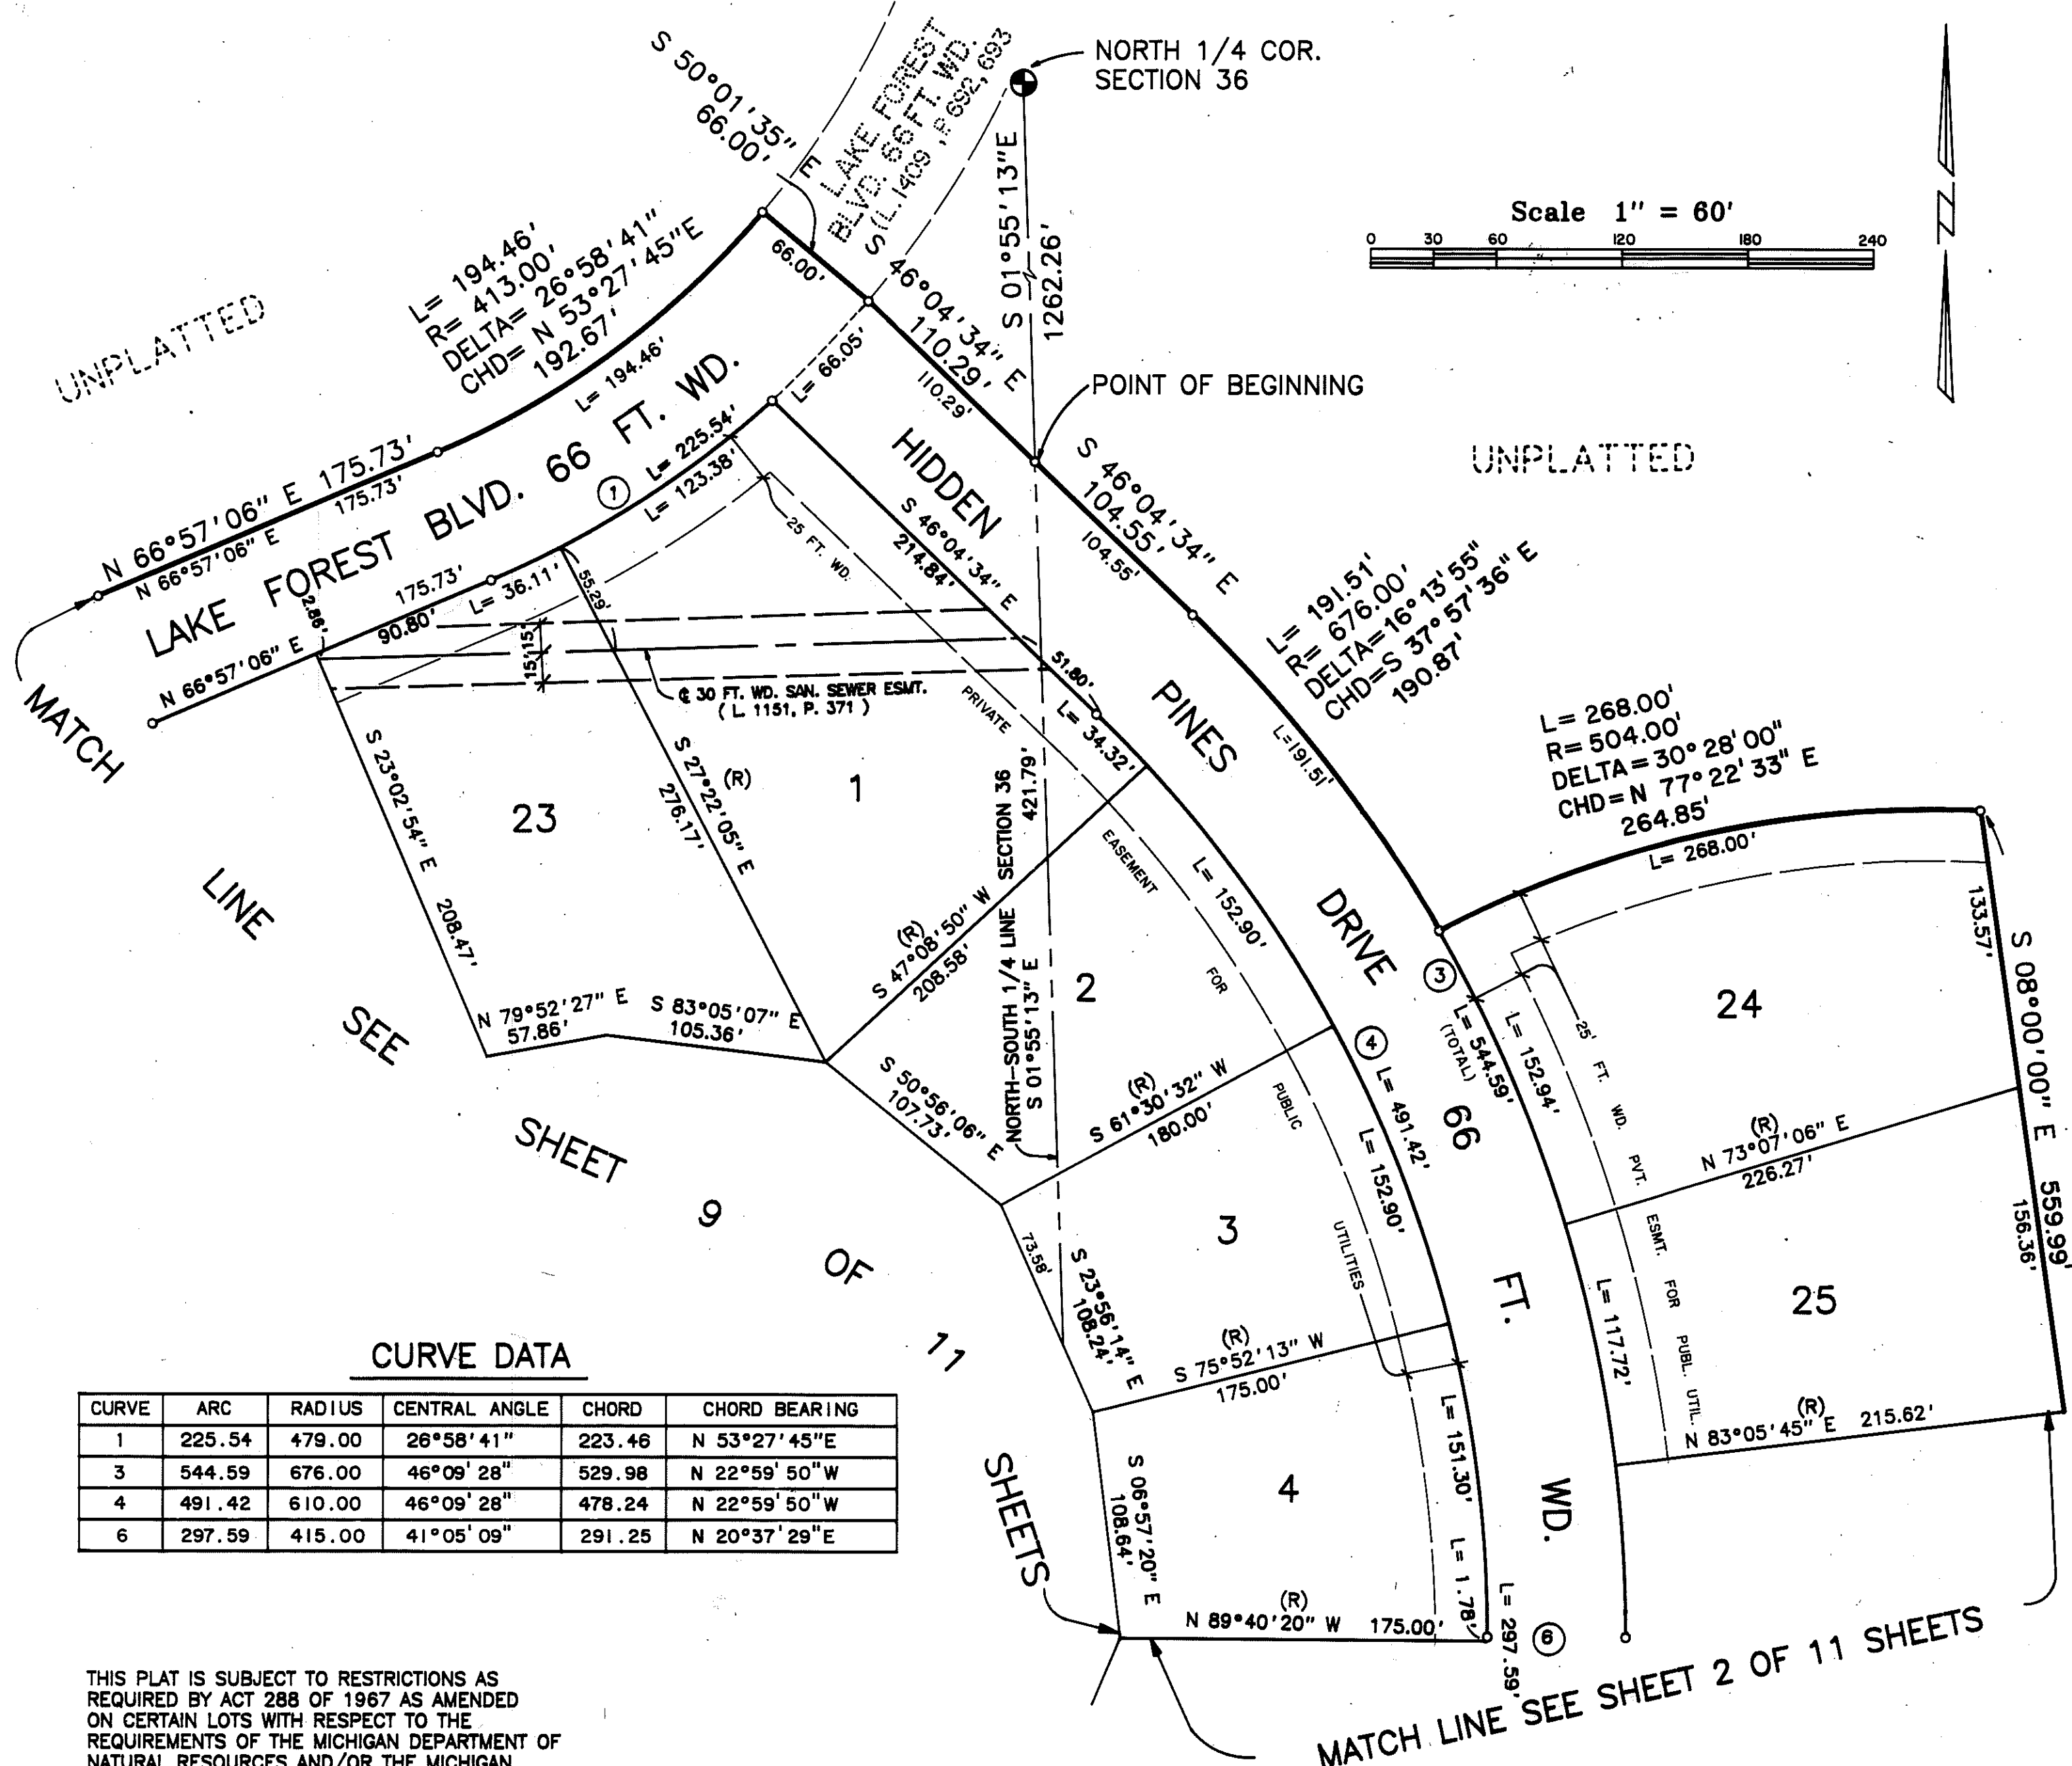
NORTH 1/4 COR.
SECTION 36

S 50°01'35" E
66.00'

LAKE FOREST BLVD. 66 FT. WD.
(L.1409, P.692, 693)

Scale 1" = 60'
0 30 60 120 180 240

N

S 01°55'13"E
1262.26'

L= 194.46'
R= 413.00'
DELTA= 26°58'41"
CHD= N 53°27'45"E
192.67'

UNPLATTED

66.00'
S 46°04'34" E
110.29'
110.29'

POINT OF BEGINNING

UNPLATTED

L= 194.46'
L= 66.05'

N 66°57'06" E 175.73'
N 66°57'06" E
175.73'

LAKE FOREST BLVD. 66 FT. WD.

1
L= 225.54'
L= 123.38'

HIDDEN
S 46°04'34" E
214.84'

S 46°04'34" E
104.55'
104.55'

L= 191.51'
R= 676.00'
DELTA=16°13'55"
CHD=S 37°57'36" E
190.87'

25 FT. WD.

2.86'
175.73'
90.80'
L= 36.11'
55.29'
15'
15'

N 66°57'06" E

℄ 30 FT. WD. SAN. SEWER ESMT.
( L 1151, P. 371 )

PRIVATE

51.80'
L= 34.32'

PINES

L=191.51'

L= 268.00'
R= 504.00'
DELTA = 30° 28' 00"
CHD = N 77° 22' 33" E
264.85'

MATCH

S 23°02'54" E
208.47'

23

(R)
S 27°22'05" E
276.17'

1

SECTION 36
421.79'

EASEMENT

L= 152.90'

DRIVE

L= 268.00'

133.57'

S 08°00'00" E 559.99'

LINE

(R)
S 47°08'50" W
208.58'

NORTH-SOUTH 1/4 LINE
S 01°55'13" E

2

FOR

3
L= 544.59'
(TOTAL)

L= 152.94'

25' FT. WD. PVT. ESMT. FOR PUBL. UTIL.

24

SEE

N 79°52'27" E
57.86'

S 83°05'07" E
105.36'

S 50°56'06" E
107.73'

(R)
S 61°30'32" W
180.00'

PUBLIC

4
L= 491.42'

66

(R)
N 73°07'06" E
226.27'

SHEET

9

UTILITIES

L= 152.90'

3

OF

73.58'

S 23°56'14" E
108.24'

FT.

L= 117.72'

25

156.36'

11

(R)
S 75°52'13" W
175.00'

L= 151.30'

(R)
N 83°05'45" E 215.62'

CURVE DATA

| CURVE | ARC | RADIUS | CENTRAL ANGLE | CHORD | CHORD BEARING |
|---|---|---|---|---|---|
| 1 | 225.54 | 479.00 | 26°58'41" | 223.46 | N 53°27'45"E |
| 3 | 544.59 | 676.00 | 46°09'28" | 529.98 | N 22°59'50"W |
| 4 | 491.42 | 610.00 | 46°09'28" | 478.24 | N 22°59'50"W |
| 6 | 297.59 | 415.00 | 41°05'09" | 291.25 | N 20°37'29"E |

SHEETS

S 06°57'20" E
108.64'

4

WD.

L= 1.78'

(R)
N 89°40'20" W 175.00'

L= 297.59'
6

MATCH LINE SEE SHEET 2 OF 11 SHEETS

THIS PLAT IS SUBJECT TO RESTRICTIONS AS REQUIRED BY ACT 288 OF 1967 AS AMENDED ON CERTAIN LOTS WITH RESPECT TO THE REQUIREMENTS OF THE MICHIGAN DEPARTMENT OF NATURAL RESOURCES AND/OR THE MICHIGAN